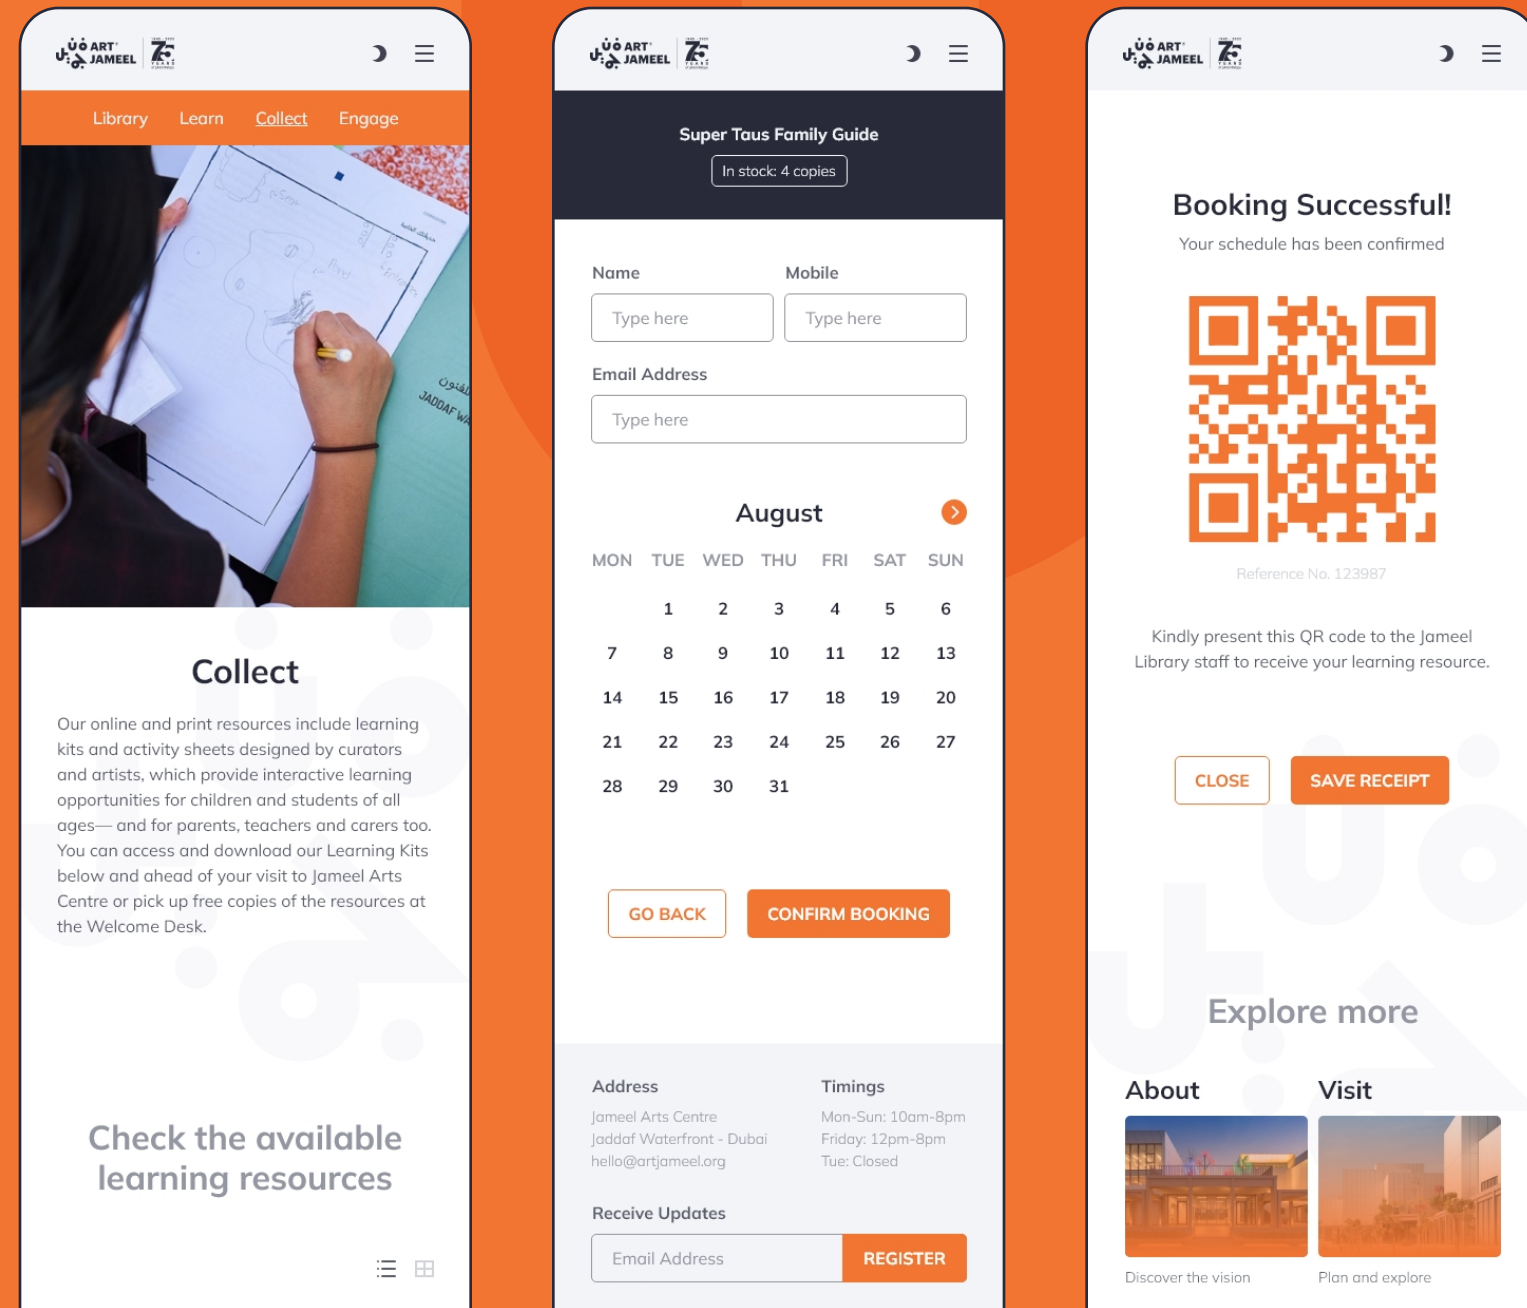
ART JAMEEL

Library Learn Collect Engage

Collect

Our online and print resources include learning kits and activity sheets designed by curators and artists, which provide interactive learning opportunities for children and students of all ages— and for parents, teachers and carers too. You can access and download our Learning Kits below and ahead of your visit to Jameel Arts Centre or pick up free copies of the resources at the Welcome Desk.

Check the available learning resources

ART JAMEEL

Super Taus Family Guide

In stock: 4 copies

Name

Type here

Mobile

Type here

Email Address

Type here

August

| MON | TUE | WED | THU | FRI | SAT | SUN |
|---|---|---|---|---|---|---|
| | 1 | 2 | 3 | 4 | 5 | 6 |
| 7 | 8 | 9 | 10 | 11 | 12 | 13 |
| 14 | 15 | 16 | 17 | 18 | 19 | 20 |
| 21 | 22 | 23 | 24 | 25 | 26 | 27 |
| 28 | 29 | 30 | 31 | | | |

GO BACK CONFIRM BOOKING

Address

Jameel Arts Centre
Jaddaf Waterfront - Dubai
hello@artjameel.org

Timings

Mon-Sun: 10am-8pm
Friday: 12pm-8pm
Tue: Closed

Receive Updates

Email Address REGISTER

ART JAMEEL

Booking Successful!

Your schedule has been confirmed

Reference No. 123987

Kindly present this QR code to the Jameel Library staff to receive your learning resource.

CLOSE SAVE RECEIPT

Explore more

About

Discover the vision

Visit

Plan and explore